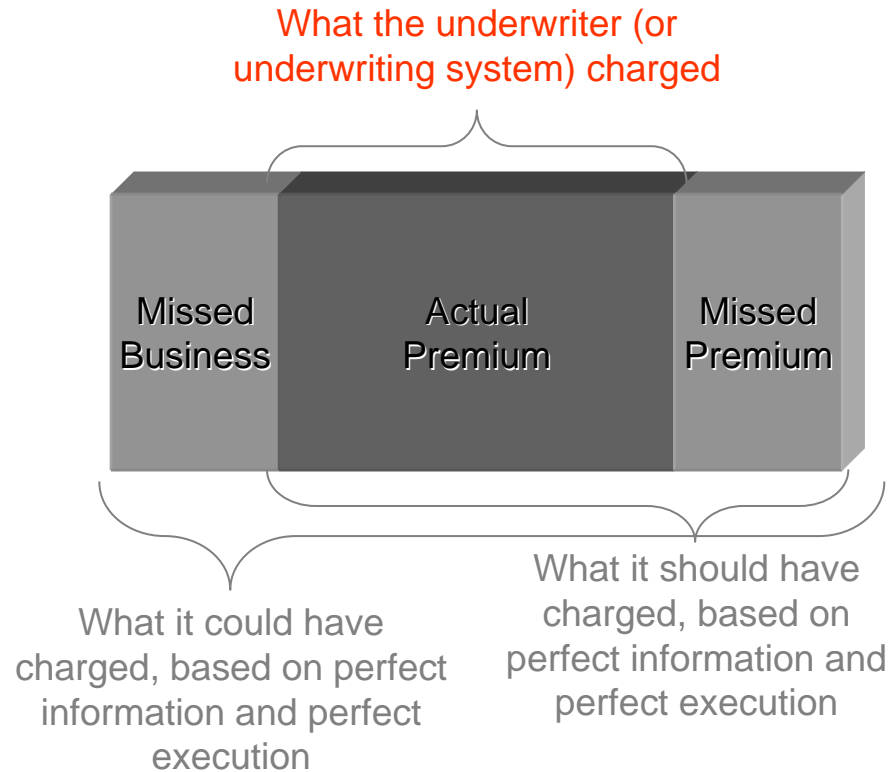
What the underwriter (or underwriting system) charged

Missed Business

Actual Premium

Missed Premium

What it should have charged, based on perfect information and perfect execution

What it could have charged, based on perfect information and perfect execution